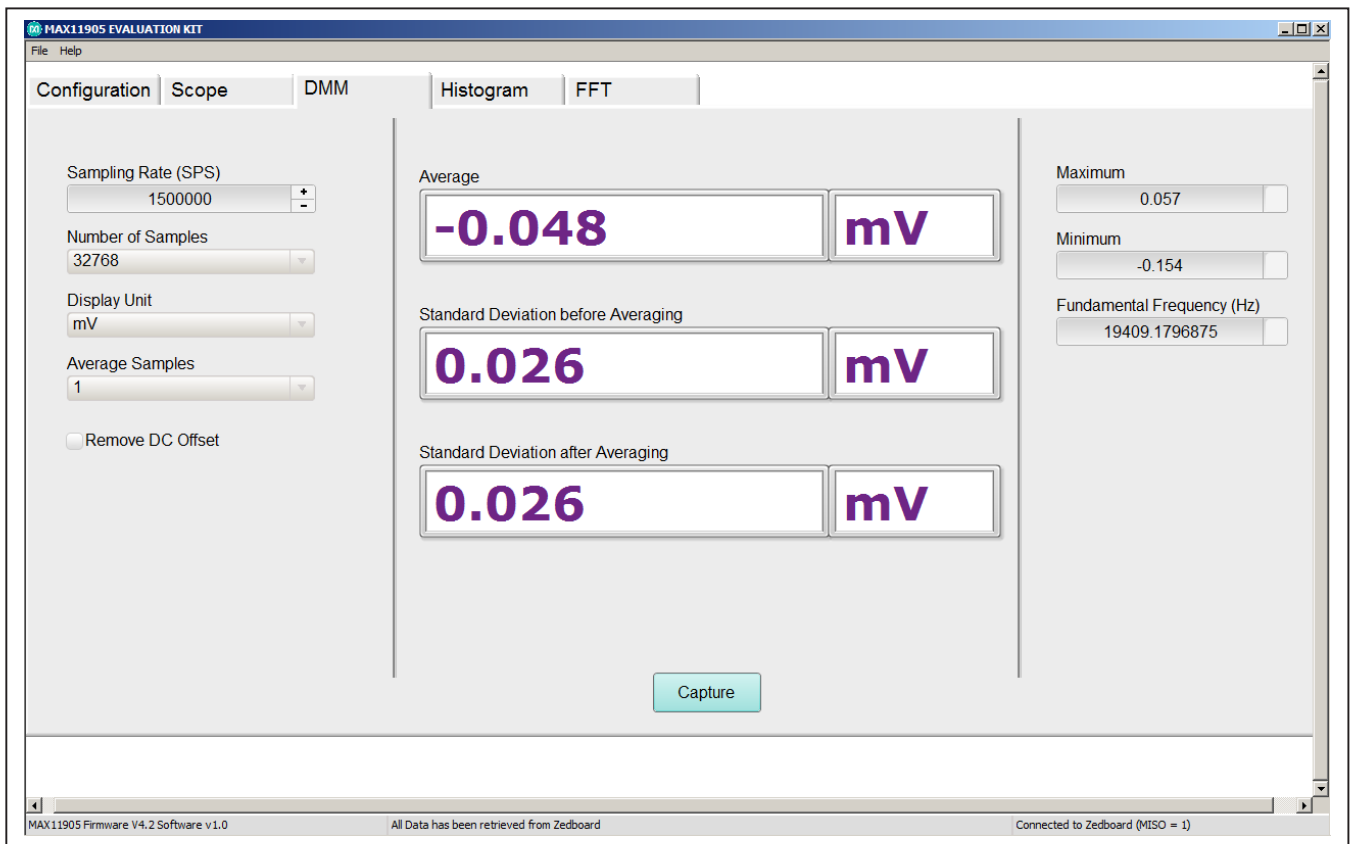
MAX11905 EVALUATION KIT

File Help

Configuration Scope DMM Histogram FFT

Sampling Rate (SPS)
1500000
+
-

Number of Samples
32768

Display Unit
mV

Average Samples
1

Remove DC Offset

Average
-0.048 mV

Standard Deviation before Averaging
0.026 mV

Standard Deviation after Averaging
0.026 mV

Maximum
0.057

Minimum
-0.154

Fundamental Frequency (Hz)
19409.1796875

Capture

MAX11905 Firmware V4.2 Software v1.0
All Data has been retrieved from Zedboard
Connected to Zedboard (MISO = 1)